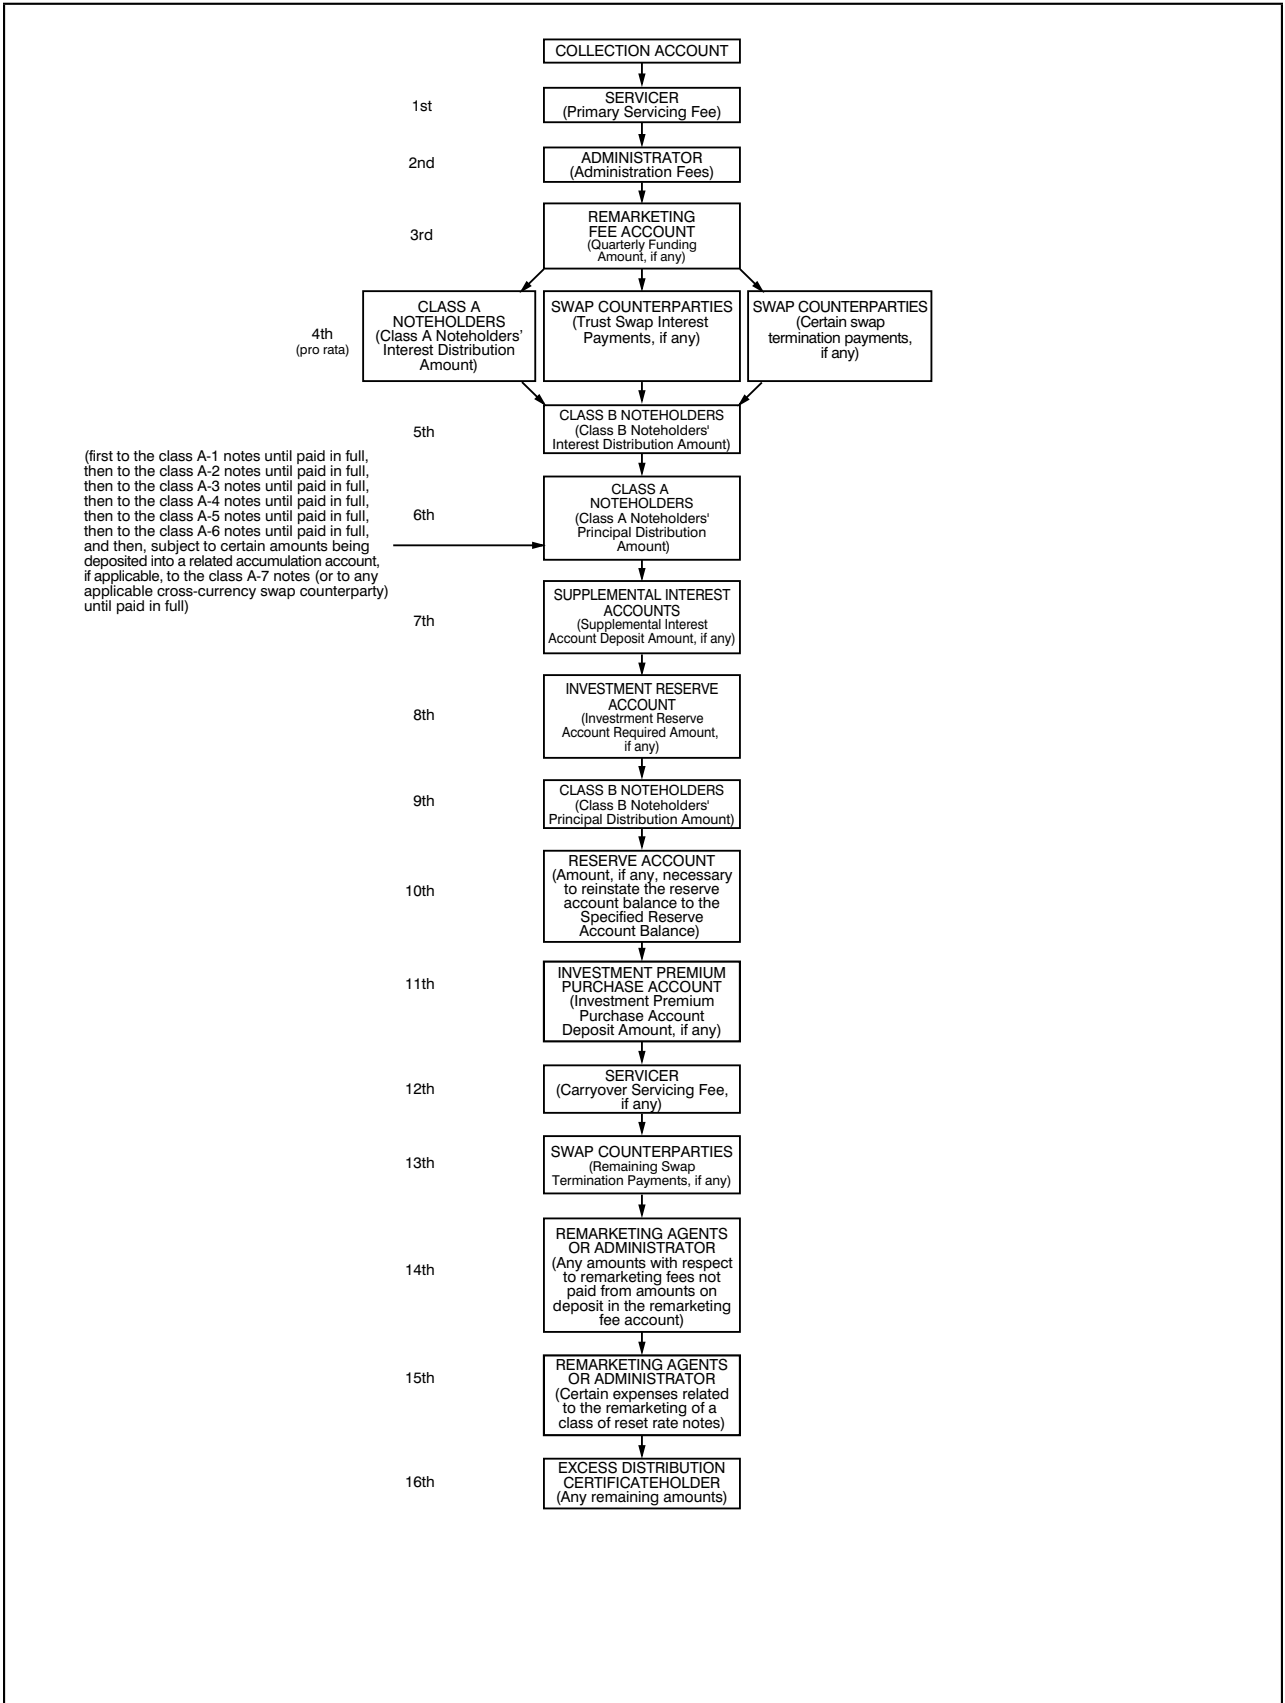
COLLECTION ACCOUNT

1st

SERVICER
(Primary Servicing Fee)

2nd

ADMINISTRATOR
(Administration Fees)

3rd

REMARKETING FEE ACCOUNT
(Quarterly Funding Amount, if any)

4th
(pro rata)

CLASS A NOTEHOLDERS
(Class A Noteholders' Interest Distribution Amount)

SWAP COUNTERPARTIES
(Trust Swap Interest Payments, if any)

SWAP COUNTERPARTIES
(Certain swap termination payments, if any)

5th

CLASS B NOTEHOLDERS
(Class B Noteholders' Interest Distribution Amount)

(first to the class A-1 notes until paid in full, then to the class A-2 notes until paid in full, then to the class A-3 notes until paid in full, then to the class A-4 notes until paid in full, then to the class A-5 notes until paid in full, then to the class A-6 notes until paid in full, and then, subject to certain amounts being deposited into a related accumulation account, if applicable, to the class A-7 notes (or to any applicable cross-currency swap counterparty) until paid in full)

6th

CLASS A NOTEHOLDERS
(Class A Noteholders' Principal Distribution Amount)

7th

SUPPLEMENTAL INTEREST ACCOUNTS
(Supplemental Interest Account Deposit Amount, if any)

8th

INVESTMENT RESERVE ACCOUNT
(Investrment Reserve Account Required Amount, if any)

9th

CLASS B NOTEHOLDERS
(Class B Noteholders' Principal Distribution Amount)

10th

RESERVE ACCOUNT
(Amount, if any, necessary to reinstate the reserve account balance to the Specified Reserve Account Balance)

11th

INVESTMENT PREMIUM PURCHASE ACCOUNT
(Investment Premium Purchase Account Deposit Amount, if any)

12th

SERVICER
(Carryover Servicing Fee, if any)

13th

SWAP COUNTERPARTIES
(Remaining Swap Termination Payments, if any)

14th

REMARKETING AGENTS OR ADMINISTRATOR
(Any amounts with respect to remarketing fees not paid from amounts on deposit in the remarketing fee account)

15th

REMARKETING AGENTS OR ADMINISTRATOR
(Certain expenses related to the remarketing of a class of reset rate notes)

16th

EXCESS DISTRIBUTION CERTIFICATEHOLDER
(Any remaining amounts)